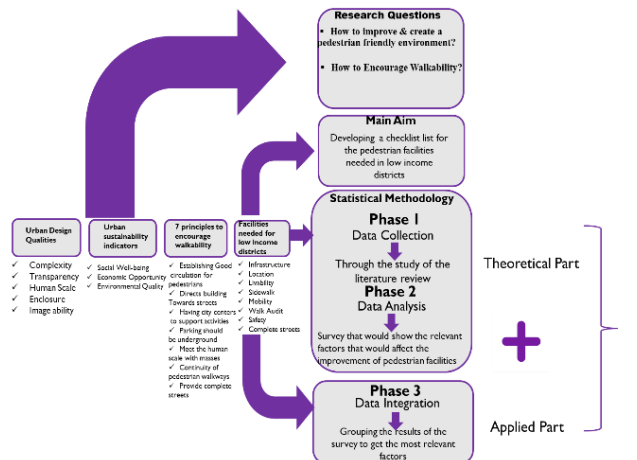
Research Questions

How to improve & create a pedestrian friendly environment?

How to Encourage Walkability?

Main Aim

Developing a checklist list for the pedestrian facilities needed in low income districts

Statistical Methodology

Phase 1
Data Collection

Through the study of the literature review

Phase 2
Data Analysis

Survey that would show the relevant factors that would affect the improvement of pedestrian facilities

Phase 3
Data Integration

Grouping the results of the survey to get the most relevant factors

Theoretical Part

Applied Part

Urban Design Qualities

✓ Complexity
✓ Transparency
✓ Human Scale
✓ Enclosure
✓ Image ability

Urban sustainability indicators

✓ Social Well-being
✓ Economic Opportunity
✓ Environmental Quality

7 principles to encourage walkability

✓ Establishing Good circulation for pedestrians
✓ Directs building Towards streets
✓ Having city centers to support activities
✓ Parking should be underground
✓ Meet the human scale with masses
✓ Continuity of pedestrian walkways
✓ Provide complete streets

Facilities needed for low income districts

✓ Infrastructure
✓ Location
✓ Livability
✓ Sidewalk
✓ Mobility
✓ Walk Audit
✓ Safety
✓ Complete streets